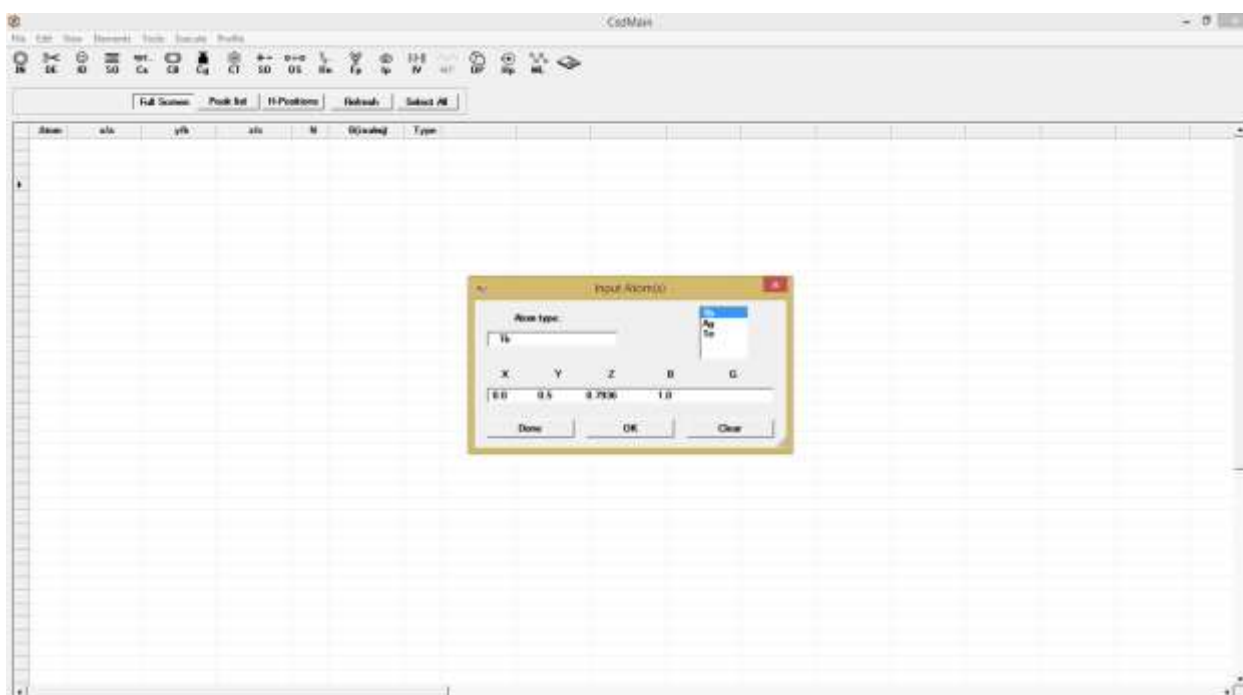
CezMain

File Edit View Elements Tools Execute Profile

IN DE ID SG Cs Cd Cg CT SD DS Be Fp Ip IV WF DP Rp ML

Full Screen | Peak list | H-Positions | Refresh | Select All

| Atom | x/a | y/b | z/c | N | B(isotrop) | Type |
|---|---|---|---|---|---|---|

Input Atom(s)

Atom type

Tb

Tb
Ag
Te

X Y Z B G

0.0 0.5 0.7936 1.0

Done | OK | Clear